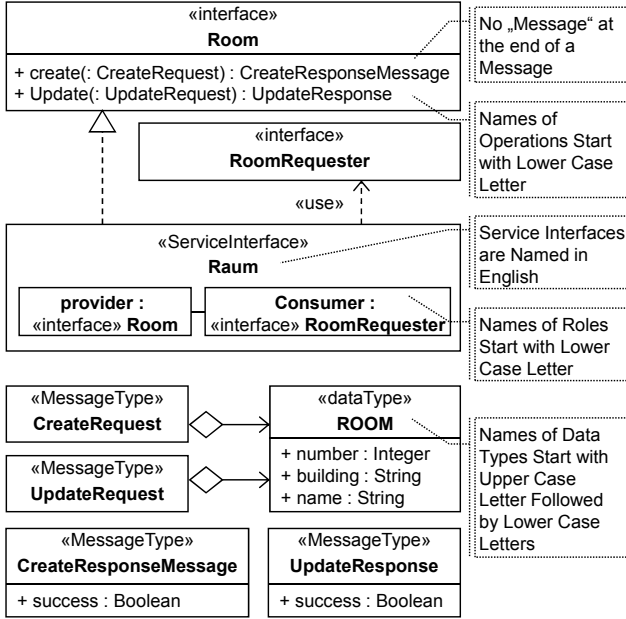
«interface»
Room

+ create(: CreateRequest) : CreateResponseMessage
+ Update(: UpdateRequest) : UpdateResponse

No „Message" at the end of a Message

Names of Operations Start with Lower Case Letter

«interface»
RoomRequester

«use»

«ServiceInterface»
Raum

provider :
«interface» Room

Consumer :
«interface» RoomRequester

Service Interfaces are Named in English

Names of Roles Start with Lower Case Letter

«MessageType»
CreateRequest

«MessageType»
UpdateRequest

«dataType»
ROOM

+ number : Integer
+ building : String
+ name : String

Names of Data Types Start with Upper Case Letter Followed by Lower Case Letters

«MessageType»
CreateResponseMessage

+ success : Boolean

«MessageType»
UpdateResponse

+ success : Boolean